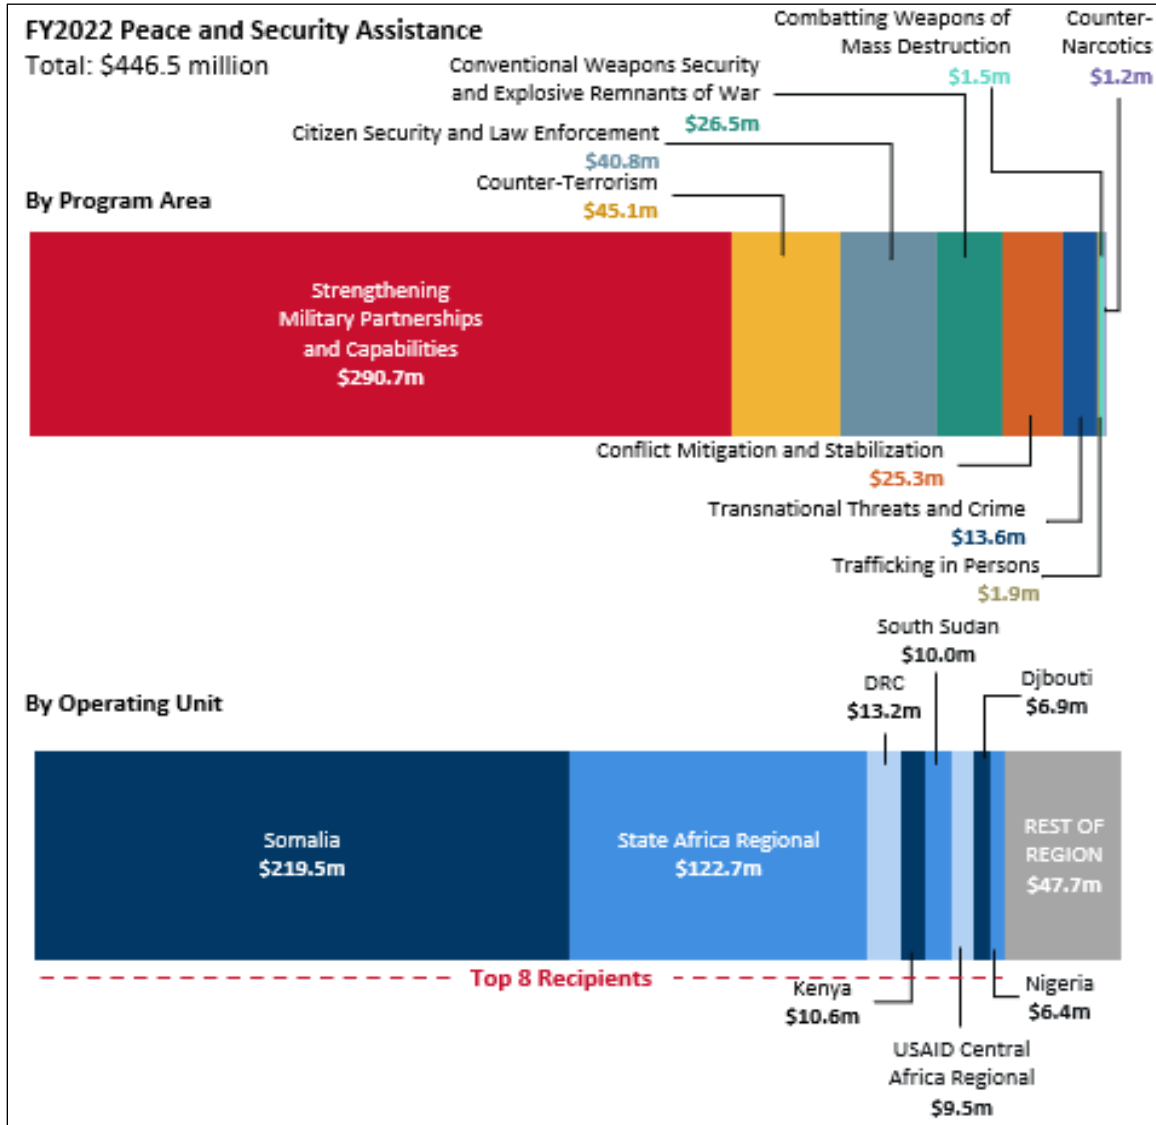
FY2022 Peace and Security Assistance
Total: $446.5 million

Combatting Weapons of Mass Destruction
$1.5m

Counter-Narcotics
$1.2m

Conventional Weapons Security and Explosive Remnants of War
$26.5m

Citizen Security and Law Enforcement
$40.8m

Counter-Terrorism
$45.1m

By Program Area

Strengthening Military Partnerships and Capabilities
$290.7m

Conflict Mitigation and Stabilization
$25.3m

Transnational Threats and Crime
$13.6m

Trafficking in Persons
$1.9m

South Sudan
$10.0m

DRC
$13.2m

Djibouti
$6.9m

By Operating Unit

Somalia
$219.5m

State Africa Regional
$122.7m

REST OF REGION
$47.7m

Top 8 Recipients

Kenya
$10.6m

Nigeria
$6.4m

USAID Central Africa Regional
$9.5m